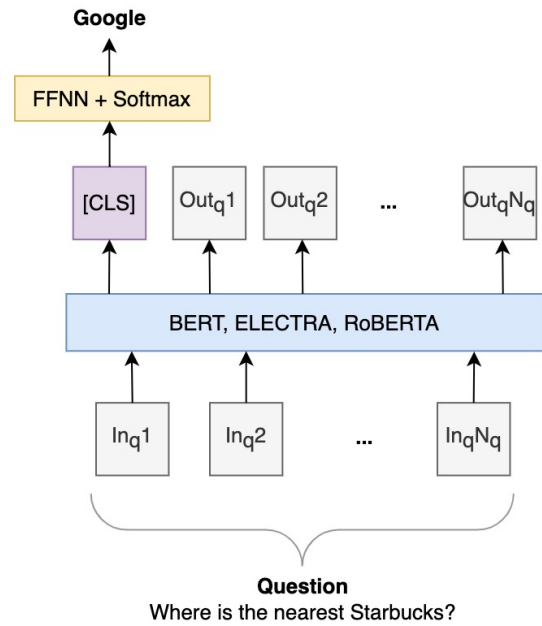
Google

FFNN + Softmax

[CLS]

$\text{Out}_q1$

$\text{Out}_q2$

...

$\text{Out}_q N_q$

BERT, ELECTRA, RoBERTA

$\text{In}_q1$

$\text{In}_q2$

...

$\text{In}_q N_q$

Question
Where is the nearest Starbucks?